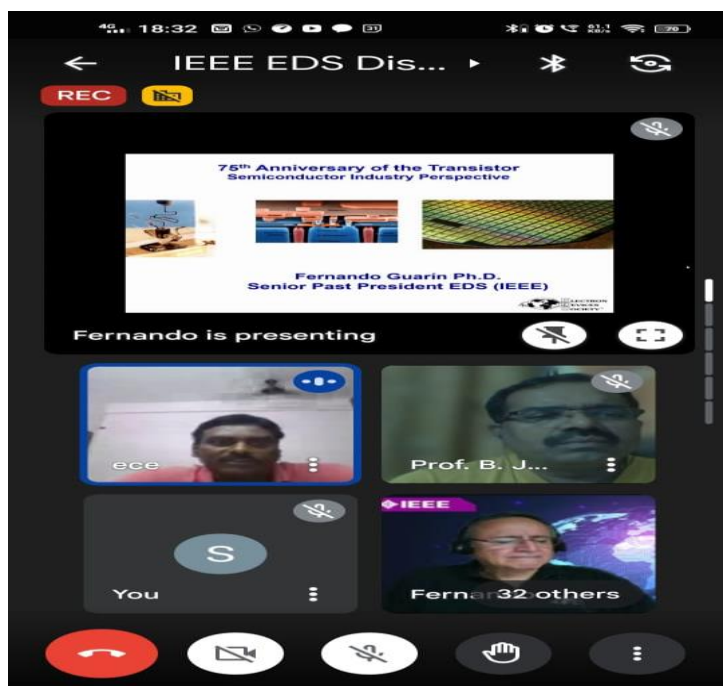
4G 18:32

70

IEEE EDS Dis...

REC

75th Anniversary of the Transistor
Semiconductor Industry Perspective

Fernando Guarin Ph.D.
Senior Past President EDS (IEEE)

ELECTRON DEVICES SOCIETY

Fernando is presenting

ece

Prof. B. J...

S

You

IEEE

Fernan 32 others